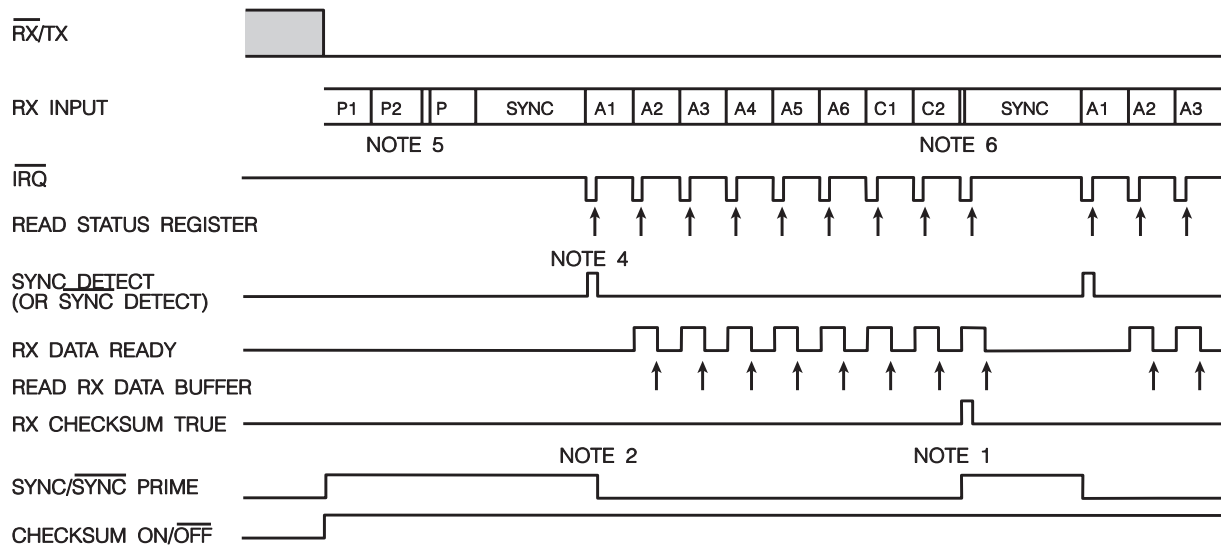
$\overline{RX}$/TX

RX INPUT

| P1 | P2 | P | SYNC | A1 | A2 | A3 | A4 | A5 | A6 | C1 | C2 | SYNC | A1 | A2 | A3 |
|---|---|---|---|---|---|---|---|---|---|---|---|---|---|---|---|

NOTE 5

NOTE 6

$\overline{IRQ}$

READ STATUS REGISTER

NOTE 4

SYNC DETECT (OR $\overline{SYNC\ DETECT}$)

RX DATA READY

READ RX DATA BUFFER

RX CHECKSUM TRUE

NOTE 2

NOTE 1

SYNC/$\overline{SYNC}$ PRIME

CHECKSUM ON/$\overline{OFF}$